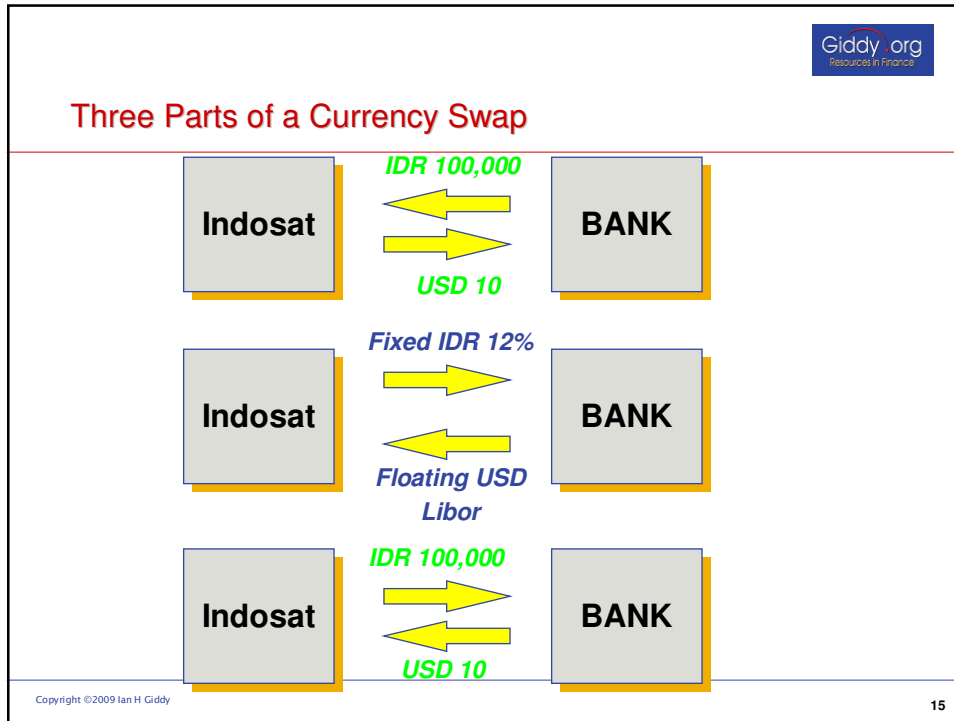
Giddy.org
Resources in Finance

Three Parts of a Currency Swap

Indosat

IDR 100,000

USD 10

BANK

Indosat

Fixed IDR 12%

Floating USD Libor

BANK

Indosat

IDR 100,000

USD 10

BANK

Copyright ©2009 Ian H Giddy

15